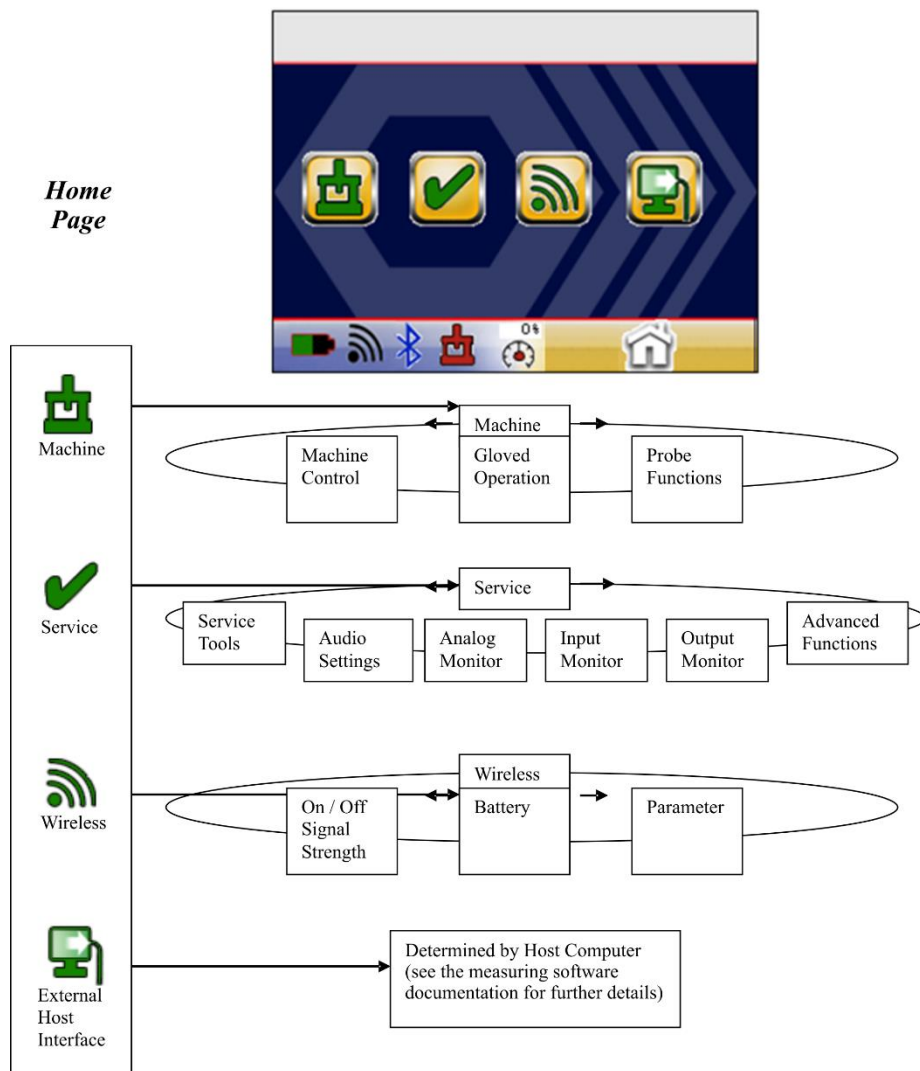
Home Page

0%

Machine

Machine

Machine Control

Gloved Operation

Probe Functions

Service

Service

Service Tools

Audio Settings

Analog Monitor

Input Monitor

Output Monitor

Advanced Functions

Wireless

Wireless

On / Off Signal Strength

Battery

Parameter

External Host Interface

Determined by Host Computer (see the measuring software documentation for further details)